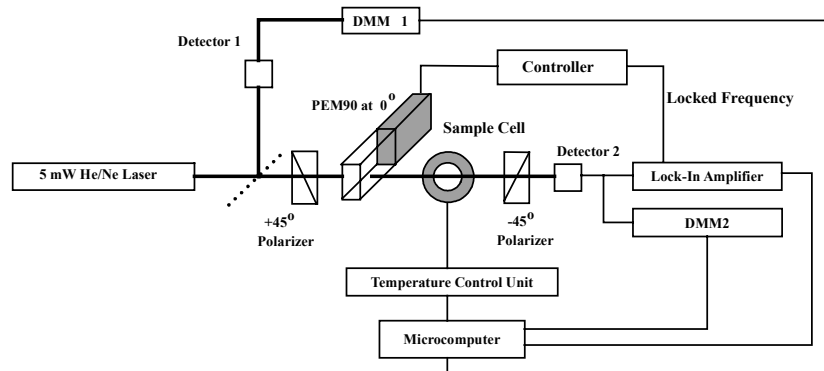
DMM 1
Detector 1
Controller
PEM90 at $0^{0}$
Locked Frequency
Sample Cell
Detector 2
5 mW He/Ne Laser
Lock-In Amplifier
$+45^{0}$
Polarizer
$-45^{0}$
Polarizer
DMM2
Temperature Control Unit
Microcomputer